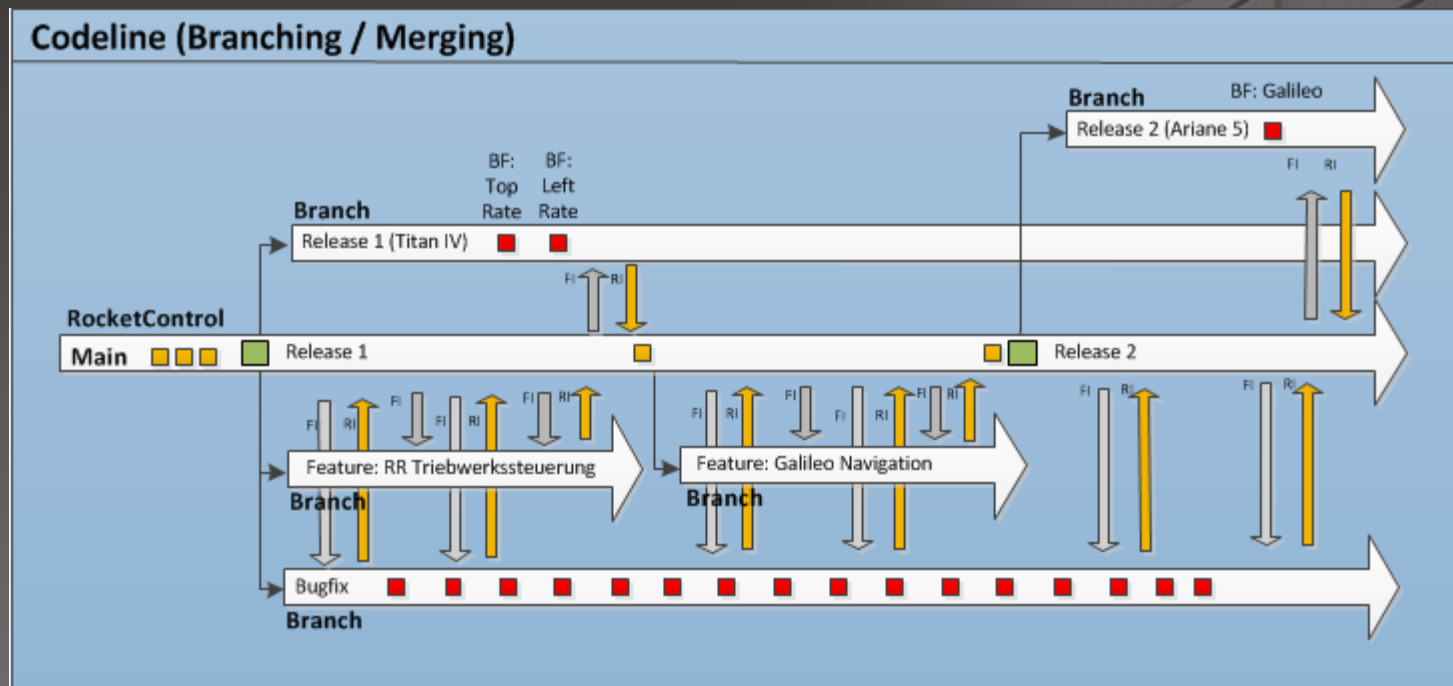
Codeline (Branching / Merging)

Branch
BF: Galileo
Release 2 (Ariane 5)
FI RI

BF: Top Rate
BF: Left Rate
Branch
Release 1 (Titan IV)
FI RI

RocketControl
Main
Release 1
Release 2

FI RI FI FI RI FI RI
FI RI FI FI RI FI RI
FI RI FI RI

Feature: RR Triebwerkssteuerung
Branch
Feature: Galileo Navigation
Branch

Bugfix
Branch